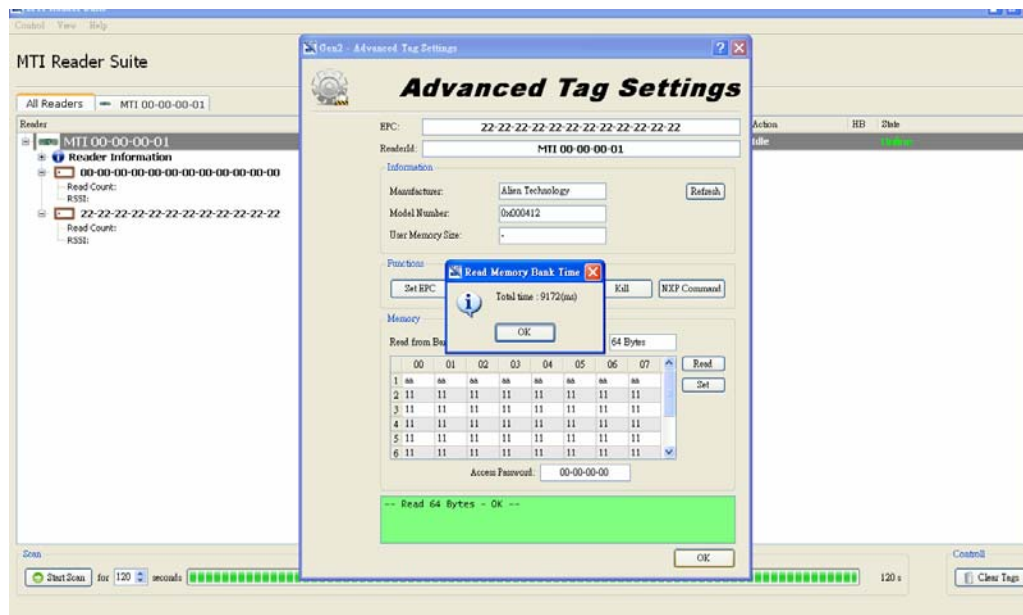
Control View Help

MTI Reader Suite

All Readers | MTI 00-00-00-01

Reader

MTI 00-00-00-01
Reader Information
00-00-00-00-00-00-00-00-00-00-00-00
Read Count:
RSSI:
22-22-22-22-22-22-22-22-22-22-22-22
Read Count:
RSSI:

Action | HB | State
Idle | | Online

Gen2 - Advanced Tag Settings

Advanced Tag Settings

EPC: 22-22-22-22-22-22-22-22-22-22-22-22
ReaderId: MTI 00-00-00-01

Information
Manufacturer: Alien Technology
Model Number: 0x000412
User Memory Size: -
Refresh

Functions
Set EPC
Kill
NXP Command

Memory
Read from Ba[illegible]
64 Bytes

| | 00 | 01 | 02 | 03 | 04 | 05 | 06 | 07 |
|---|---|---|---|---|---|---|---|---|
| 1 | aa | aa | aa | aa | aa | aa | aa | aa |
| 2 | 11 | 11 | 11 | 11 | 11 | 11 | 11 | 11 |
| 3 | 11 | 11 | 11 | 11 | 11 | 11 | 11 | 11 |
| 4 | 11 | 11 | 11 | 11 | 11 | 11 | 11 | 11 |
| 5 | 11 | 11 | 11 | 11 | 11 | 11 | 11 | 11 |
| 6 | 11 | 11 | 11 | 11 | 11 | 11 | 11 | 11 |

Read
Set

Access Password: 00-00-00-00

-- Read 64 Bytes - OK --

OK

Read Memory Bank Time
Total time : 9172(ms)
OK

Scan
Start Scan for 120 seconds
120 s

Control
Clear Tags